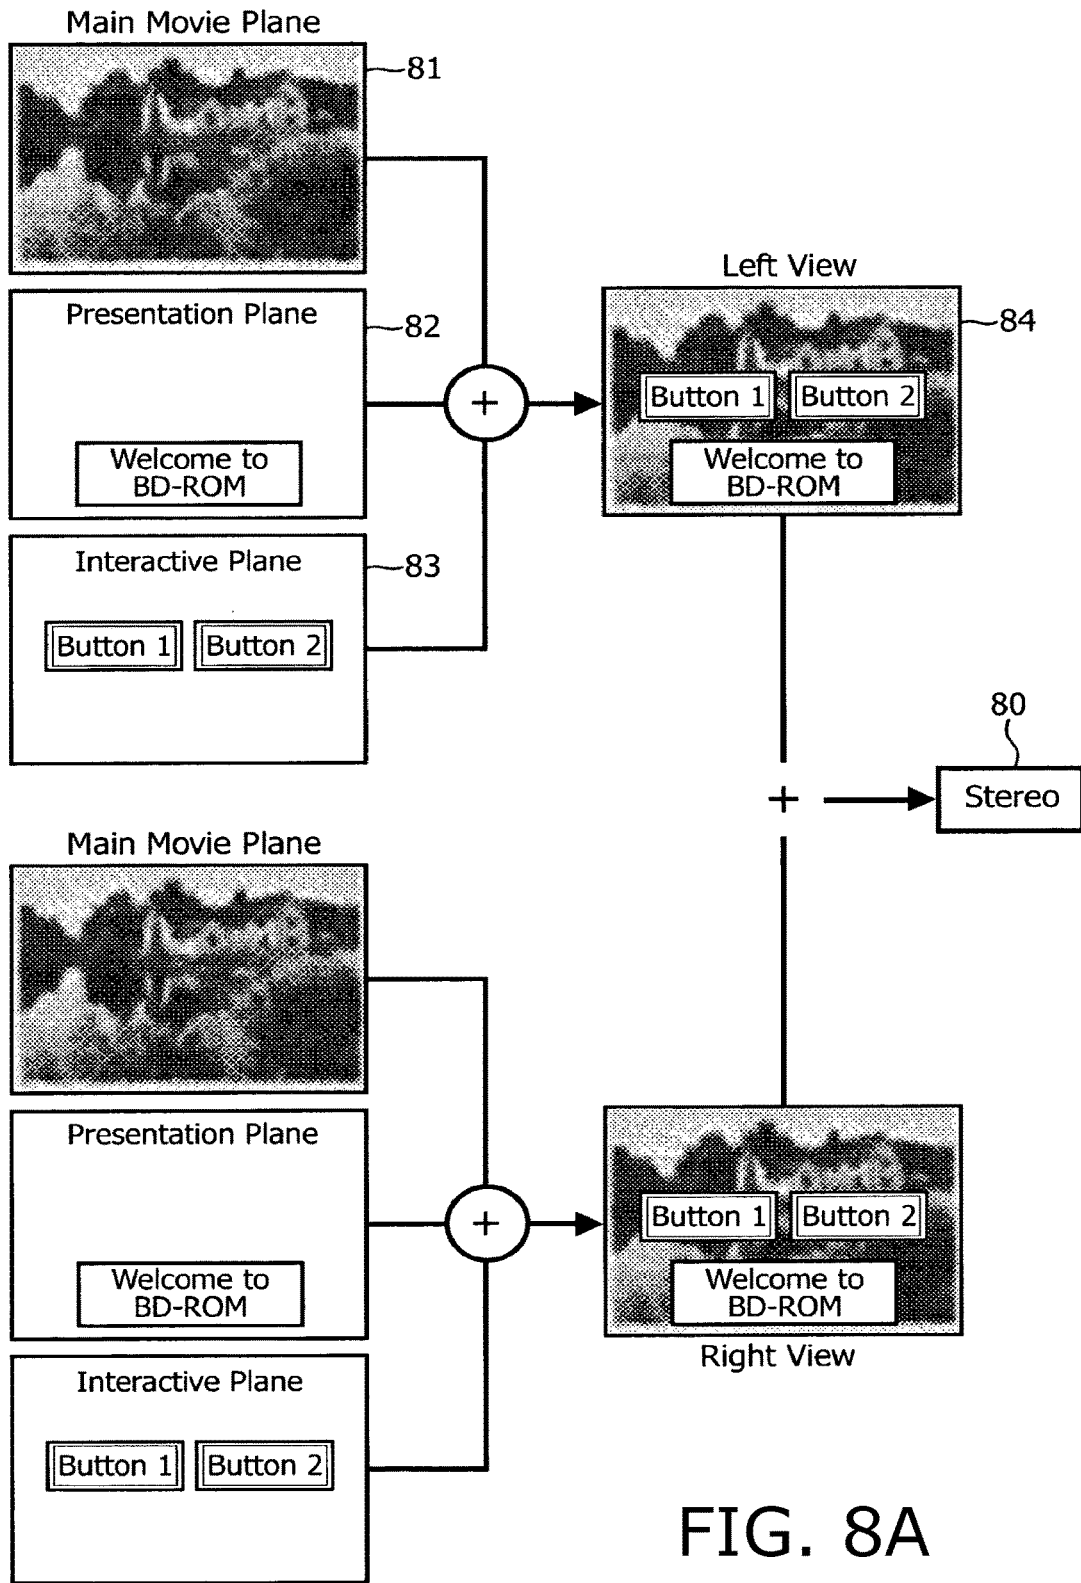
Main Movie Plane

81

Presentation Plane

82

Welcome to BD-ROM

Interactive Plane

83

Button 1 Button 2

+

Left View

84

Button 1 Button 2

Welcome to BD-ROM

80

+

Stereo

Main Movie Plane

Presentation Plane

Welcome to BD-ROM

Interactive Plane

Button 1 Button 2

+

Button 1 Button 2

Welcome to BD-ROM

Right View

FIG. 8A